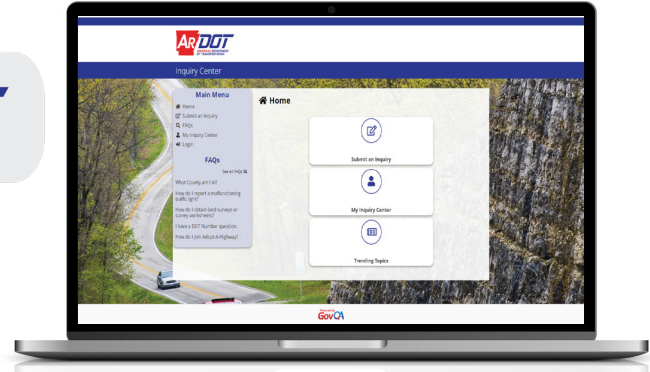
ARDOT
ARKANSAS DEPARTMENT OF TRANSPORTATION

Inquiry Center

Main Menu
Home
Submit an Inquiry
FAQs
My Inquiry Center
Login

FAQs
See All FAQs

What County am I in?
How do I report a malfunctioning traffic light?
How do I obtain land surveys or survey worksheets?
I have a DOT Number question.
How do I join ARDOT A-Highway?

Home

Submit an Inquiry

My Inquiry Center

Trending Topics

Powered by
GovQA